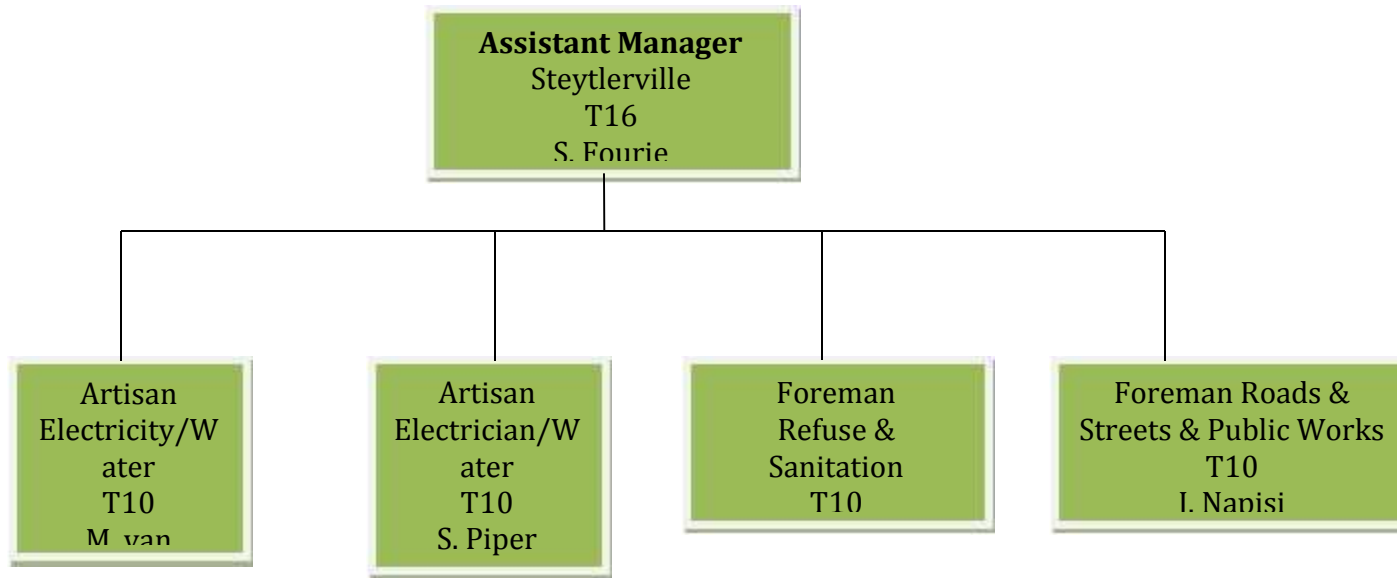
**Assistant Manager**
Steytlerville
T16
S. Fourie

Artisan
Electricity/Water
T10
M. van

Artisan
Electrician/Water
T10
S. Piper

Foreman
Refuse &
Sanitation
T10

Foreman Roads &
Streets & Public Works
T10
L. Napisi